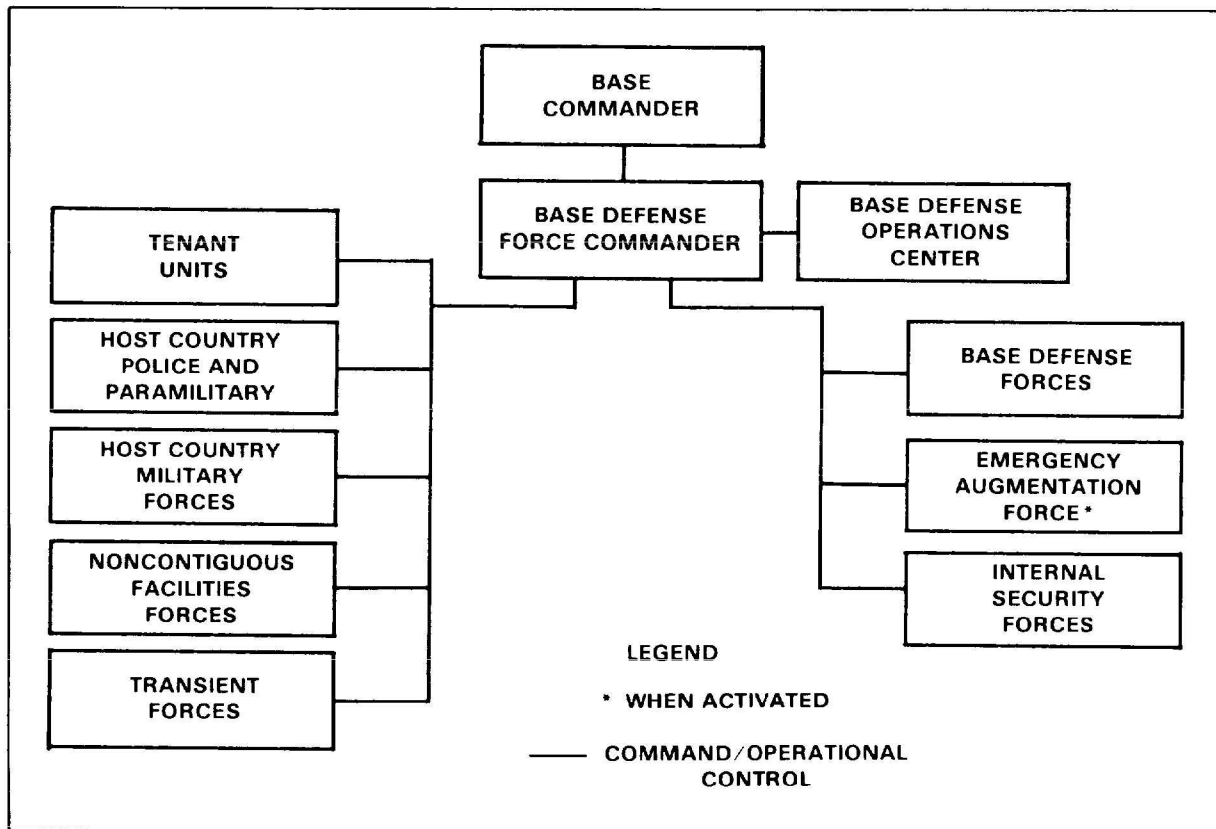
BASE COMMANDER

BASE DEFENSE FORCE COMMANDER

BASE DEFENSE OPERATIONS CENTER

TENANT UNITS

HOST COUNTRY POLICE AND PARAMILITARY

HOST COUNTRY MILITARY FORCES

NONCONTIGUOUS FACILITIES FORCES

TRANSIENT FORCES

BASE DEFENSE FORCES

EMERGENCY AUGMENTATION FORCE*

INTERNAL SECURITY FORCES

LEGEND

* WHEN ACTIVATED

—— COMMAND/OPERATIONAL CONTROL